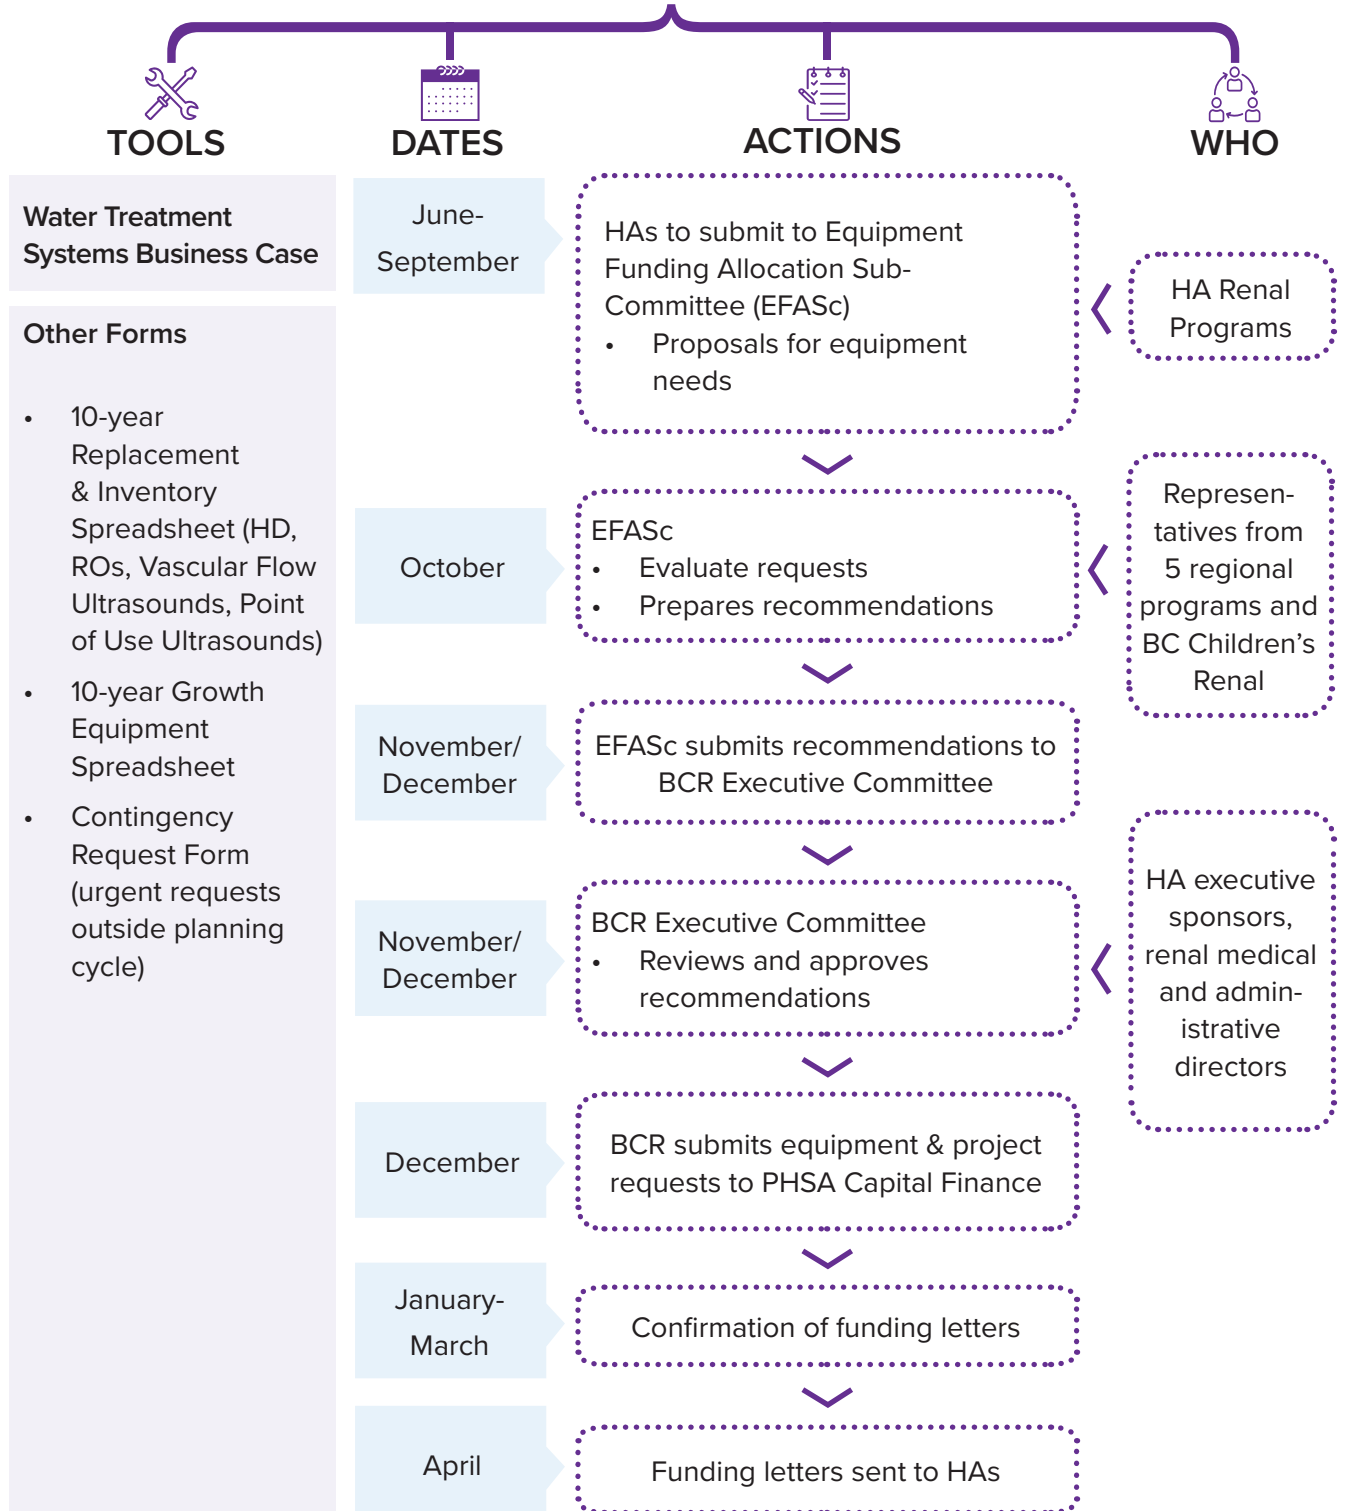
TOOLS

DATES

ACTIONS

WHO

Water Treatment Systems Business Case

Other Forms

- 10-year Replacement & Inventory Spreadsheet (HD, ROs, Vascular Flow Ultrasounds, Point of Use Ultrasounds)
- 10-year Growth Equipment Spreadsheet
- Contingency Request Form (urgent requests outside planning cycle)

June-September

HAs to submit to Equipment Funding Allocation Sub-Committee (EFASc)
- Proposals for equipment needs

HA Renal Programs

October

EFASc
- Evaluate requests
- Prepares recommendations

Representatives from 5 regional programs and BC Children's Renal

November/ December

EFASc submits recommendations to BCR Executive Committee

November/ December

BCR Executive Committee
- Reviews and approves recommendations

HA executive sponsors, renal medical and administrative directors

December

BCR submits equipment & project requests to PHSA Capital Finance

January-March

Confirmation of funding letters

April

Funding letters sent to HAs